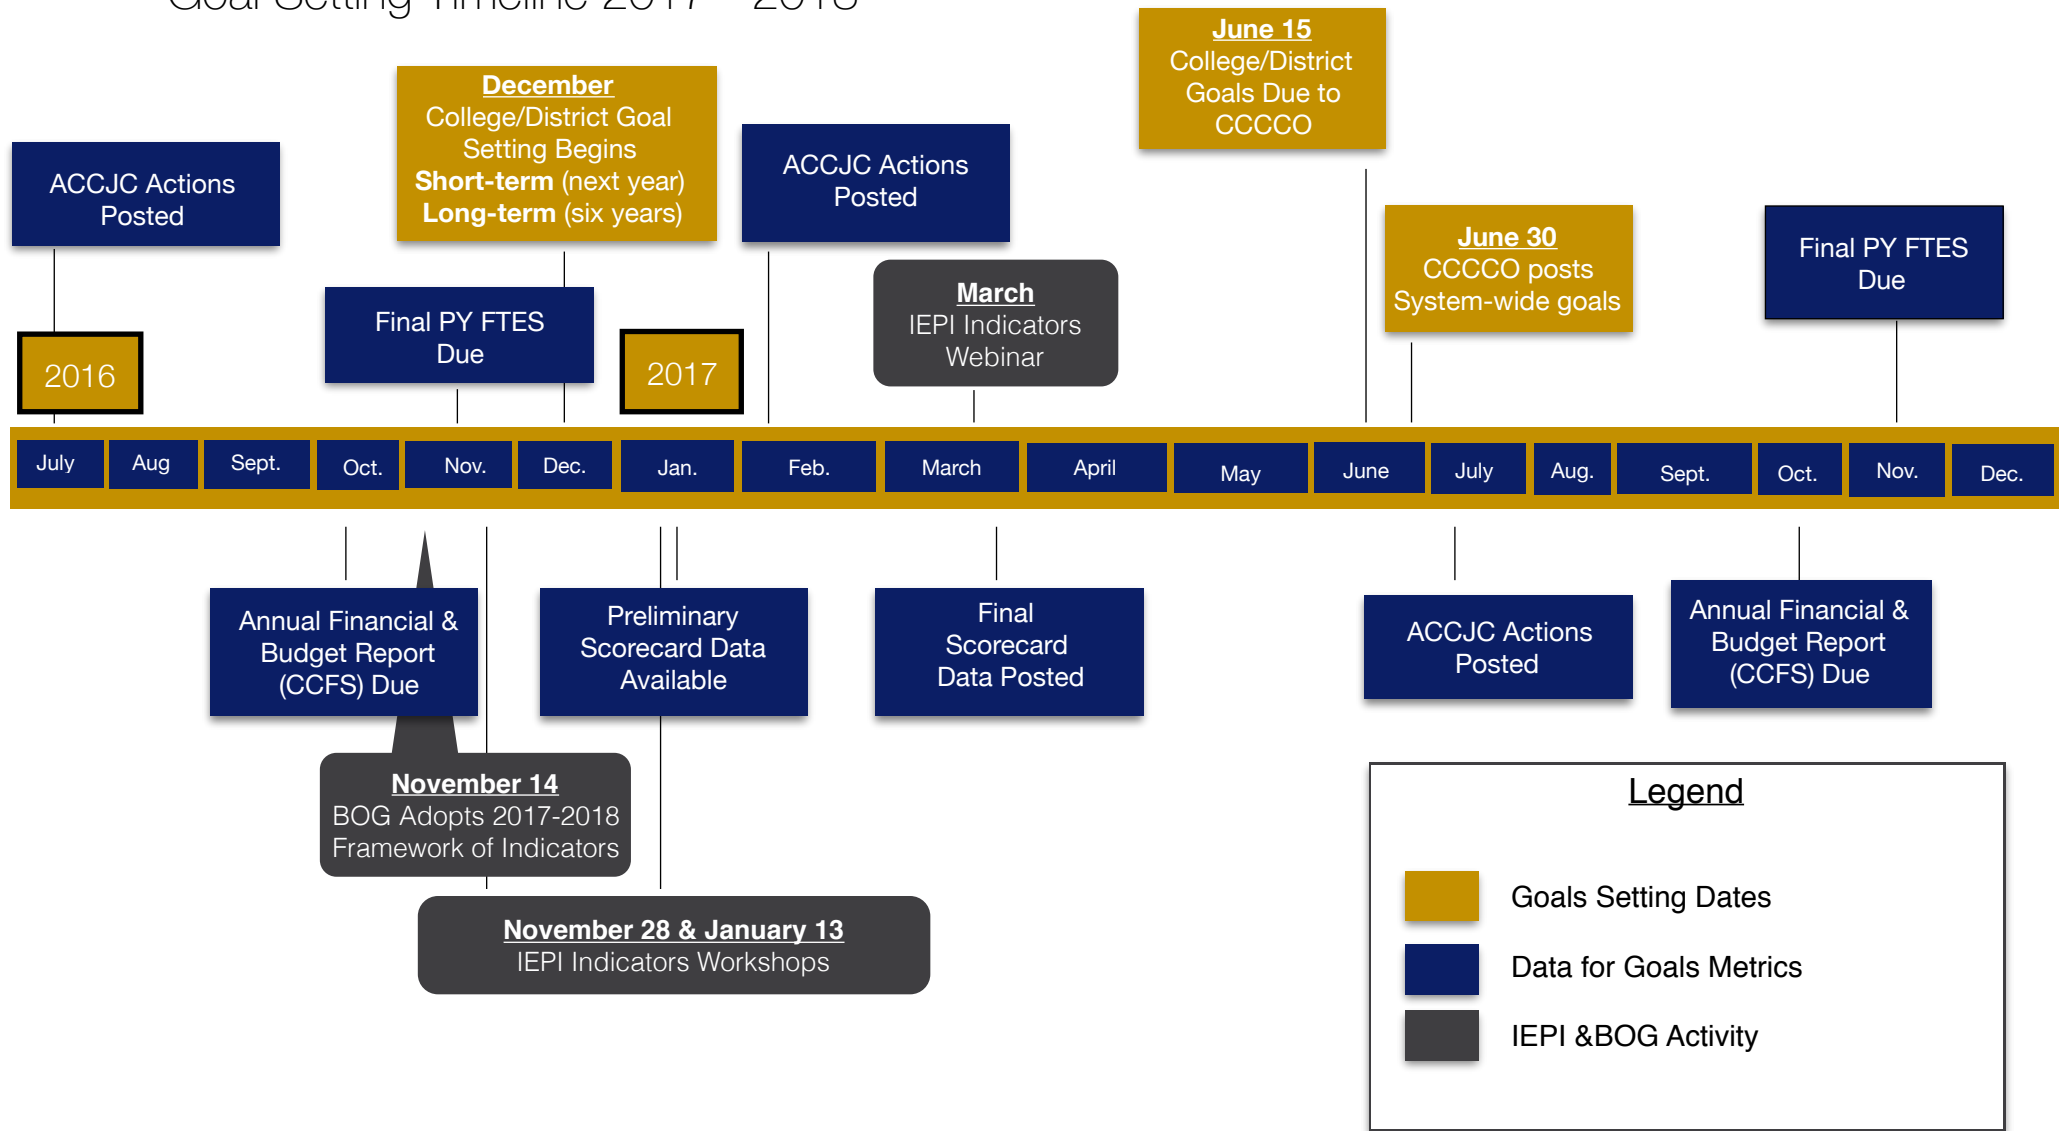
Goal Setting Timeline 2017 – 2018

ACCJC Actions Posted

December
College/District Goal Setting Begins
Short-term (next year)
Long-term (six years)

ACCJC Actions Posted

June 15
College/District Goals Due to CCCCO

June 30
CCCCO posts System-wide goals

Final PY FTES Due

Final PY FTES Due

March
IEPI Indicators Webinar

2016

2017

| July | Aug | Sept. | Oct. | Nov. | Dec. | Jan. | Feb. | March | April | May | June | July | Aug. | Sept. | Oct. | Nov. | Dec. |
|---|---|---|---|---|---|---|---|---|---|---|---|---|---|---|---|---|---|

Annual Financial & Budget Report (CCFS) Due

Preliminary Scorecard Data Available

Final Scorecard Data Posted

ACCJC Actions Posted

Annual Financial & Budget Report (CCFS) Due

November 14
BOG Adopts 2017-2018 Framework of Indicators

November 28 & January 13
IEPI Indicators Workshops

Legend
Goals Setting Dates
Data for Goals Metrics
IEPI &BOG Activity